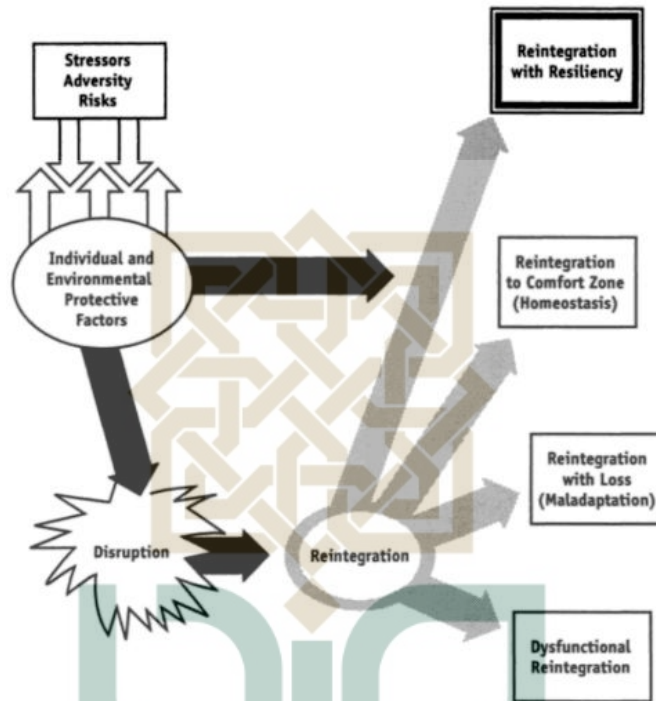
Stressors
Adversity
Risks

Reintegration with Resiliency

Individual and Environmental Protective Factors

Reintegration to Comfort Zone (Homeostasis)

Reintegration with Loss (Maladaptation)

Disruption

Reintegration

Dysfunctional Reintegration